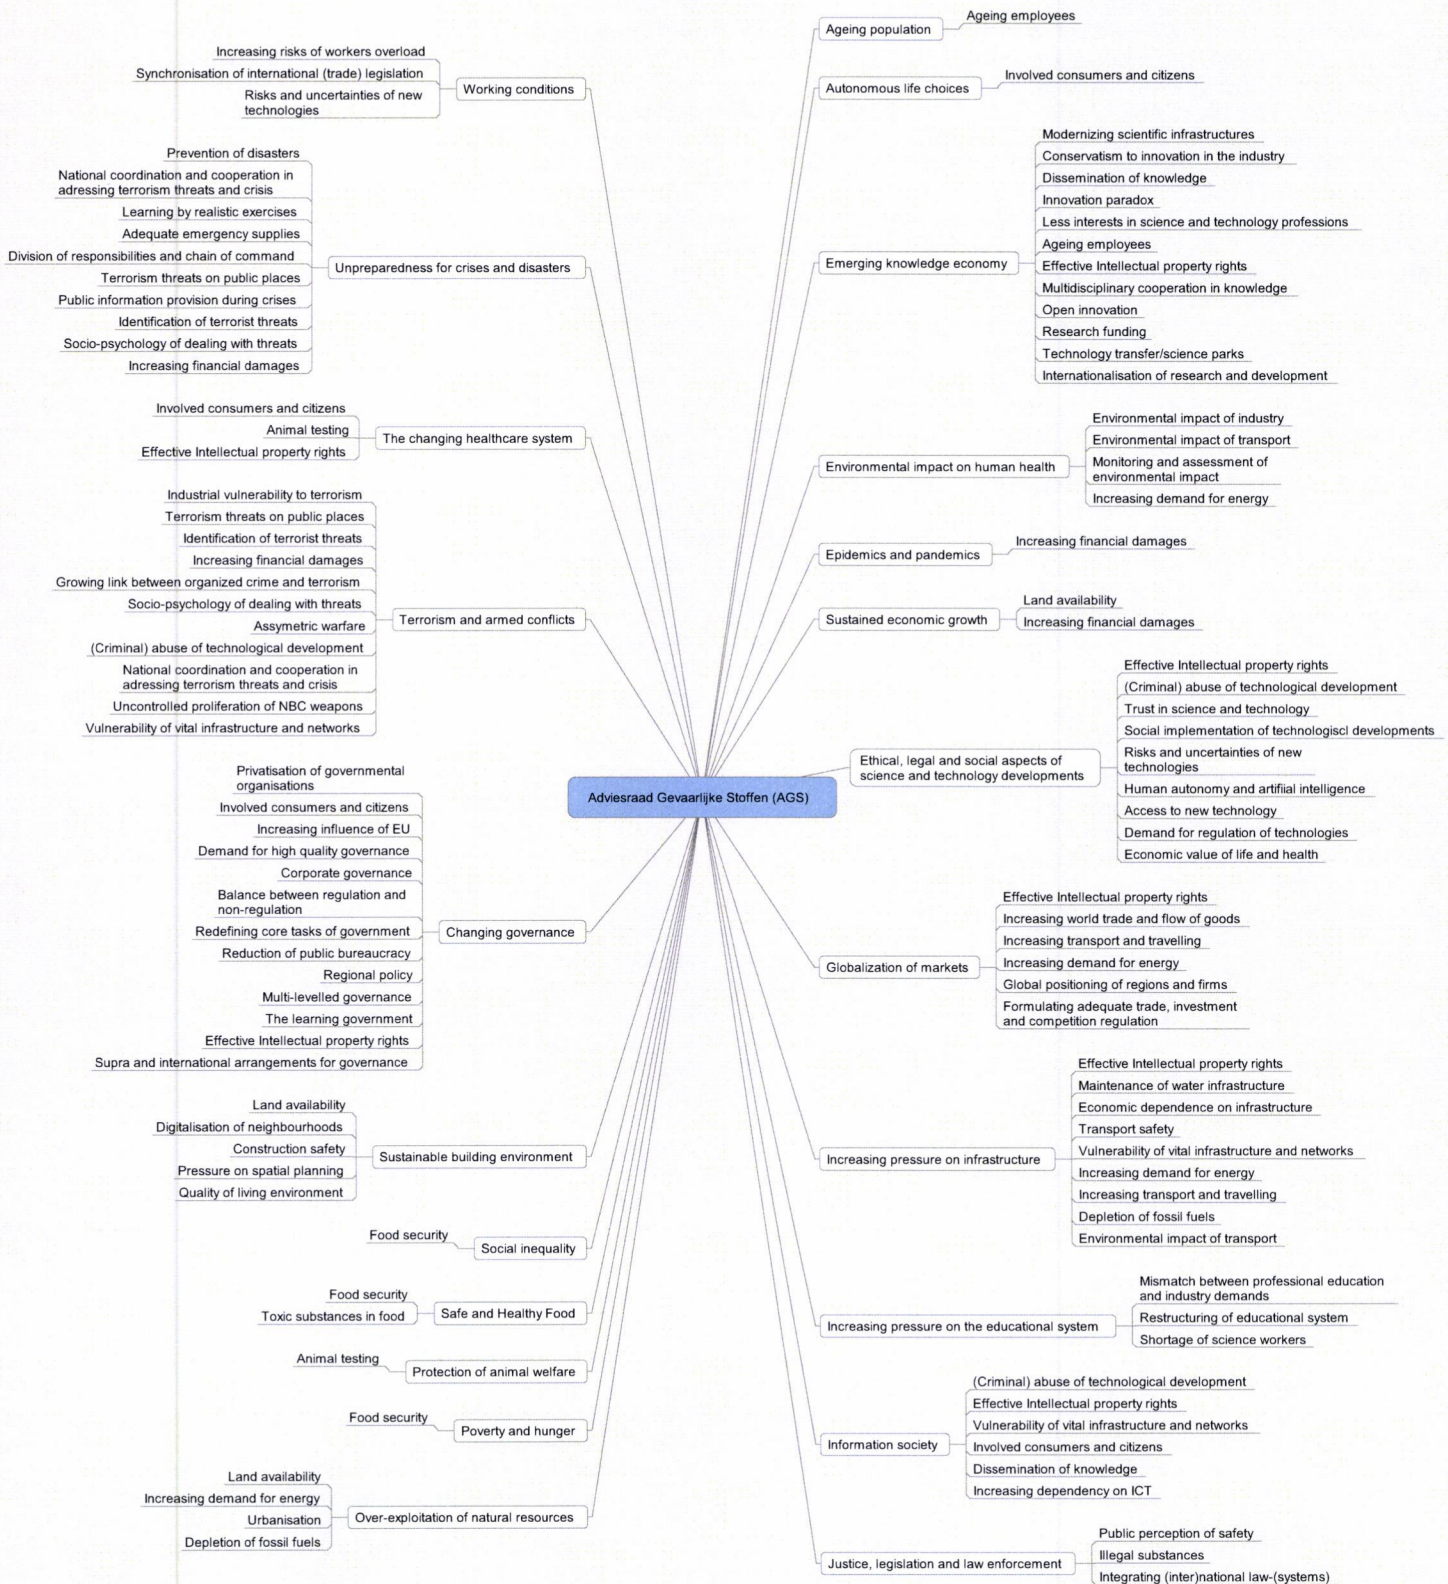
Adviesraad Gevaarlijke Stoffen (AGS)

Working conditions
Increasing risks of workers overload
Synchronisation of international (trade) legislation
Risks and uncertainties of new technologies

Unpreparedness for crises and disasters
Prevention of disasters
National coordination and cooperation in adressing terrorism threats and crisis
Learning by realistic exercises
Adequate emergency supplies
Division of responsibilities and chain of command
Terrorism threats on public places
Public information provision during crises
Identification of terrorist threats
Socio-psychology of dealing with threats
Increasing financial damages

The changing healthcare system
Involved consumers and citizens
Animal testing
Effective Intellectual property rights

Terrorism and armed conflicts
Industrial vulnerability to terrorism
Terrorism threats on public places
Identification of terrorist threats
Increasing financial damages
Growing link between organized crime and terrorism
Socio-psychology of dealing with threats
Assymetric warfare
(Criminal) abuse of technological development
National coordination and cooperation in adressing terrorism threats and crisis
Uncontrolled proliferation of NBC weapons
Vulnerability of vital infrastructure and networks

Changing governance
Privatisation of governmental organisations
Involved consumers and citizens
Increasing influence of EU
Demand for high quality governance
Corporate governance
Balance between regulation and non-regulation
Redefining core tasks of government
Reduction of public bureaucracy
Regional policy
Multi-levelled governance
The learning government
Effective Intellectual property rights
Supra and international arrangements for governance

Sustainable building environment
Land availability
Digitalisation of neighbourhoods
Construction safety
Pressure on spatial planning
Quality of living environment

Social inequality
Food security

Safe and Healthy Food
Food security
Toxic substances in food

Protection of animal welfare
Animal testing

Poverty and hunger
Food security

Over-exploitation of natural resources
Land availability
Increasing demand for energy
Urbanisation
Depletion of fossil fuels

Ageing population
Ageing employees

Autonomous life choices
Involved consumers and citizens

Emerging knowledge economy
Modernizing scientific infrastructures
Conservatism to innovation in the industry
Dissemination of knowledge
Innovation paradox
Less interests in science and technology professions
Ageing employees
Effective Intellectual property rights
Multidisciplinary cooperation in knowledge
Open innovation
Research funding
Technology transfer/science parks
Internationalisation of research and development

Environmental impact on human health
Environmental impact of industry
Environmental impact of transport
Monitoring and assessment of environmental impact
Increasing demand for energy

Epidemics and pandemics
Increasing financial damages

Sustained economic growth
Land availability
Increasing financial damages

Ethical, legal and social aspects of science and technology developments
Effective Intellectual property rights
(Criminal) abuse of technological development
Trust in science and technology
Social implementation of technologiscl developments
Risks and uncertainties of new technologies
Human autonomy and artifiial intelligence
Access to new technology
Demand for regulation of technologies
Economic value of life and health

Globalization of markets
Effective Intellectual property rights
Increasing world trade and flow of goods
Increasing transport and travelling
Increasing demand for energy
Global positioning of regions and firms
Formulating adequate trade, investment and competition regulation

Increasing pressure on infrastructure
Effective Intellectual property rights
Maintenance of water infrastructure
Economic dependence on infrastructure
Transport safety
Vulnerability of vital infrastructure and networks
Increasing demand for energy
Increasing transport and travelling
Depletion of fossil fuels
Environmental impact of transport

Increasing pressure on the educational system
Mismatch between professional education and industry demands
Restructuring of educational system
Shortage of science workers

Information society
(Criminal) abuse of technological development
Effective Intellectual property rights
Vulnerability of vital infrastructure and networks
Involved consumers and citizens
Dissemination of knowledge
Increasing dependency on ICT

Justice, legislation and law enforcement
Public perception of safety
Illegal substances
Integrating (inter)national law-(systems)